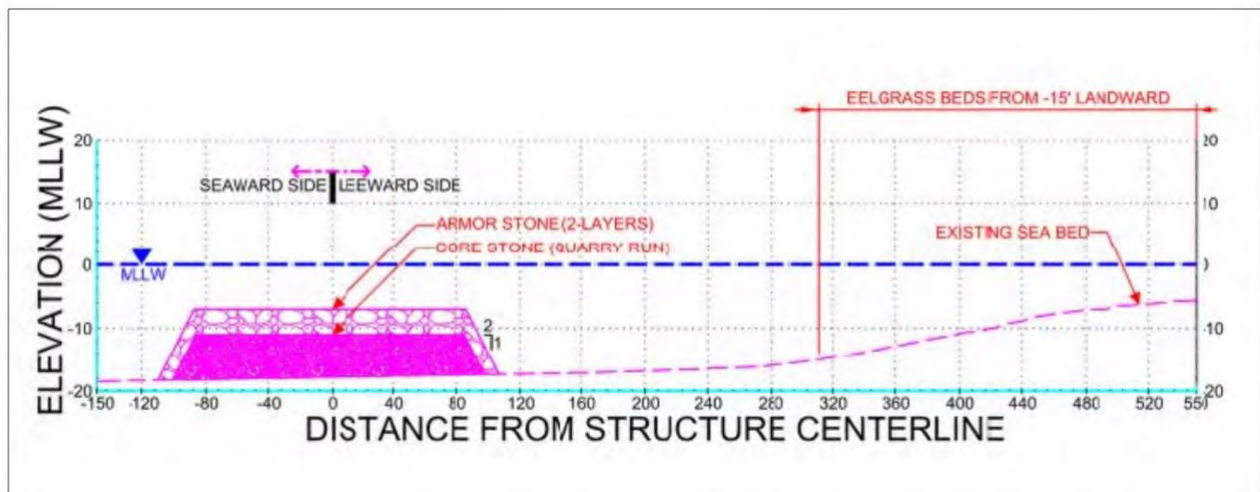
EELGRASS BEDS FROM -15' LANDWARD

ELEVATION (MLLW)

20
10
0
-10
-20

SEAWARD SIDE LEEWARD SIDE

ARMOR STONE (2-LAYERS)
CORE STONE (QUARRY RUN)

EXISTING SEA BED

MLLW

2
1

20
10
0
-10
-20

-150 -120 -80 -40 0 40 80 120 160 200 240 280 320 360 400 440 480 520 550

DISTANCE FROM STRUCTURE CENTERLINE